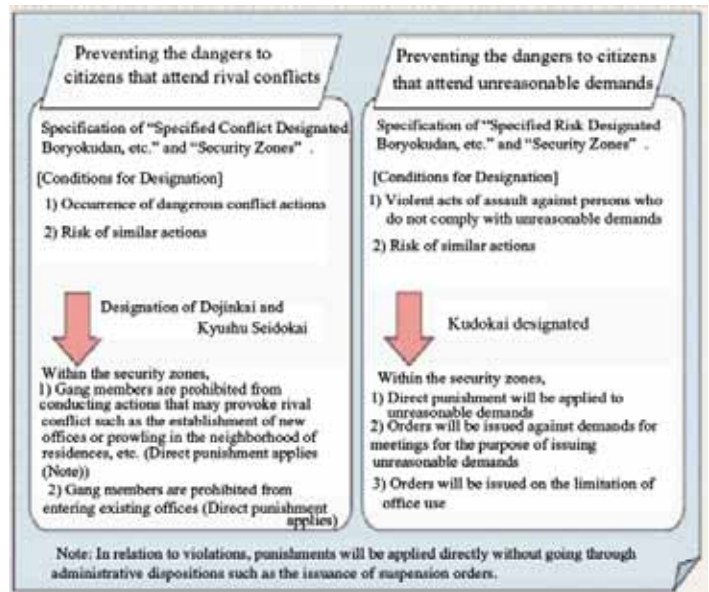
Preventing the dangers to citizens that attend rival conflicts

Specification of "Specified Conflict Designated Boryokudan, etc." and "Security Zones" .

[Conditions for Designation]

1) Occurrence of dangerous conflict actions

2) Risk of similar actions

Designation of Dojinkai and Kyushu Seidokai

Within the security zones,
1) Gang members are prohibited from conducting actions that may provoke rival conflict such as the establishment of new offices or prowling in the neighborhood of residences, etc. (Direct punishment applies (Note))
2) Gang members are prohibited from entering existing offices (Direct punishment applies)

Preventing the dangers to citizens that attend unreasonable demands

Specification of "Specified Risk Designated Boryokudan, etc." and "Security Zones" .

[Conditions for Designation]

1) Violent acts of assault against persons who do not comply with unreasonable demands

2) Risk of similar actions

Kudokai designated

Within the security zones,
1) Direct punishment will be applied to unreasonable demands
2) Orders will be issued against demands for meetings for the purpose of issuing unreasonable demands
3) Orders will be issued on the limitation of office use

Note: In relation to violations, punishments will be applied directly without going through administrative dispositions such as the issuance of suspension orders.